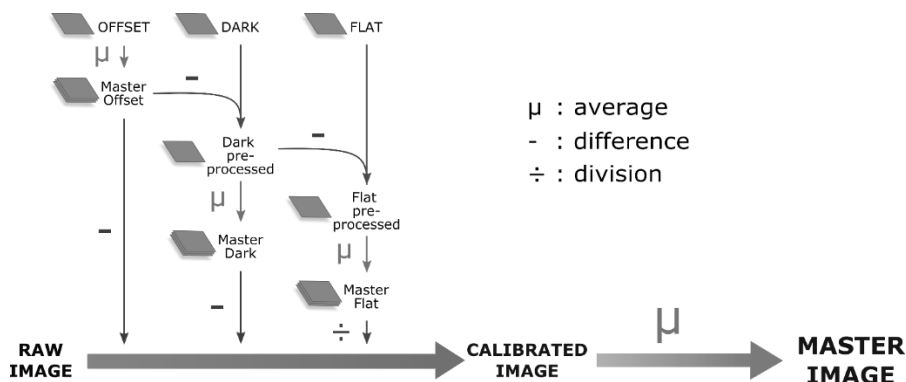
OFFSET

DARK

FLAT

μ

Master Offset

−

Dark pre-processed

−

μ

Flat pre-processed

Master Dark

μ

Master Flat

−

−

÷

μ : average

- : difference

÷ : division

RAW IMAGE

CALIBRATED IMAGE

μ

MASTER IMAGE